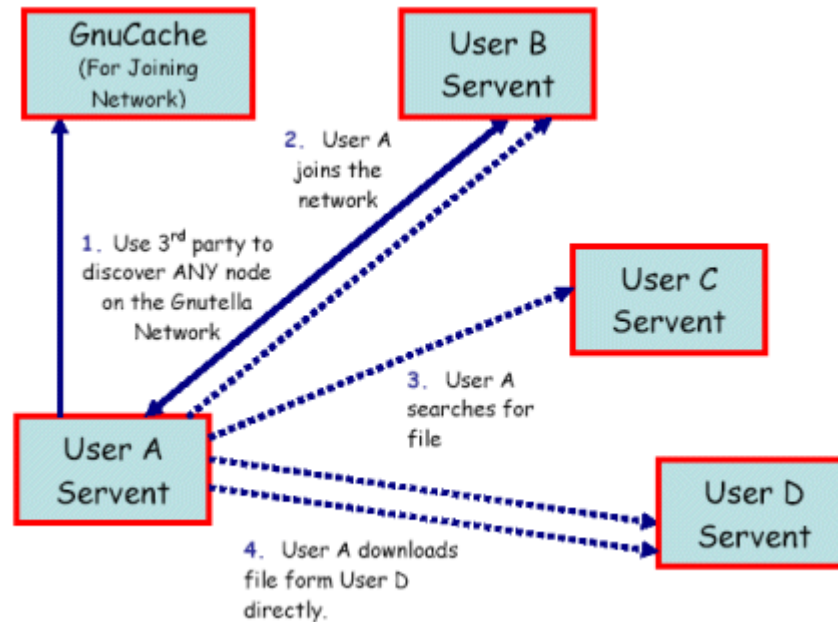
GnuCache
(For Joining Network)

User B
Servent

2. User A joins the network

1. Use 3$^{rd}$ party to discover ANY node on the Gnutella Network

User C
Servent

3. User A searches for file

User A
Servent

User D
Servent

4. User A downloads file form User D directly.